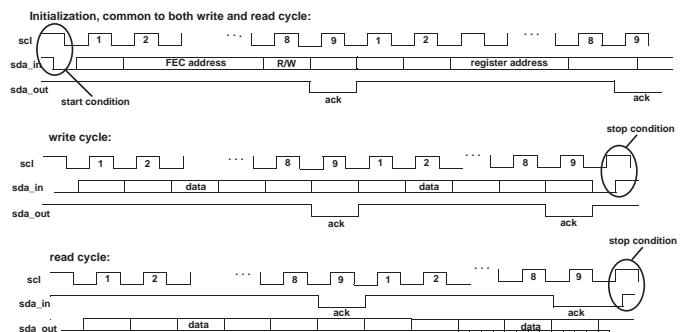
Initialization, common to both write and read cycle:

scl
1
2
...
8
9
1
2
...
8
9
sda_in
FEC address
R/W
register address
sda_out
start condition
ack
ack

write cycle:
stop condition
scl
1
2
...
8
9
1
2
...
8
9
sda_in
data
data
sda_out
ack
ack

read cycle:
stop condition
scl
1
2
...
8
9
1
2
...
8
9
sda_in
ack
ack
sda_out
data
data